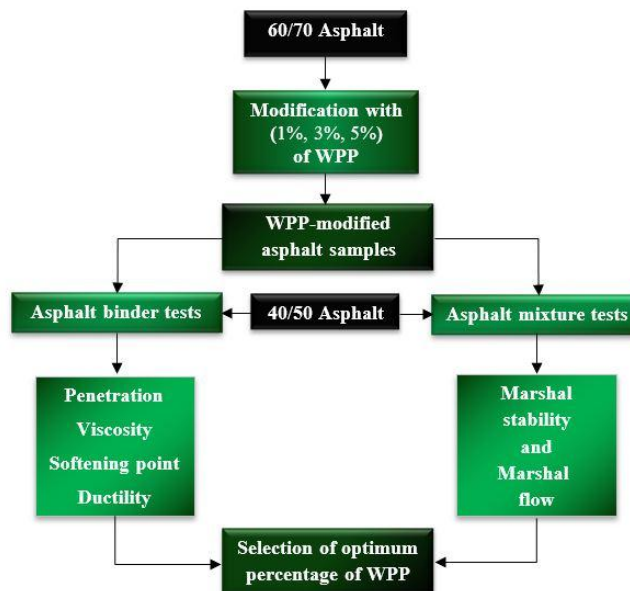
60/70 Asphalt

Modification with (1%, 3%, 5%) of WPP

WPP-modified asphalt samples

Asphalt binder tests

40/50 Asphalt

Asphalt mixture tests

Penetration
Viscosity
Softening point
Ductility

Marshal stability and Marshal flow

Selection of optimum percentage of WPP